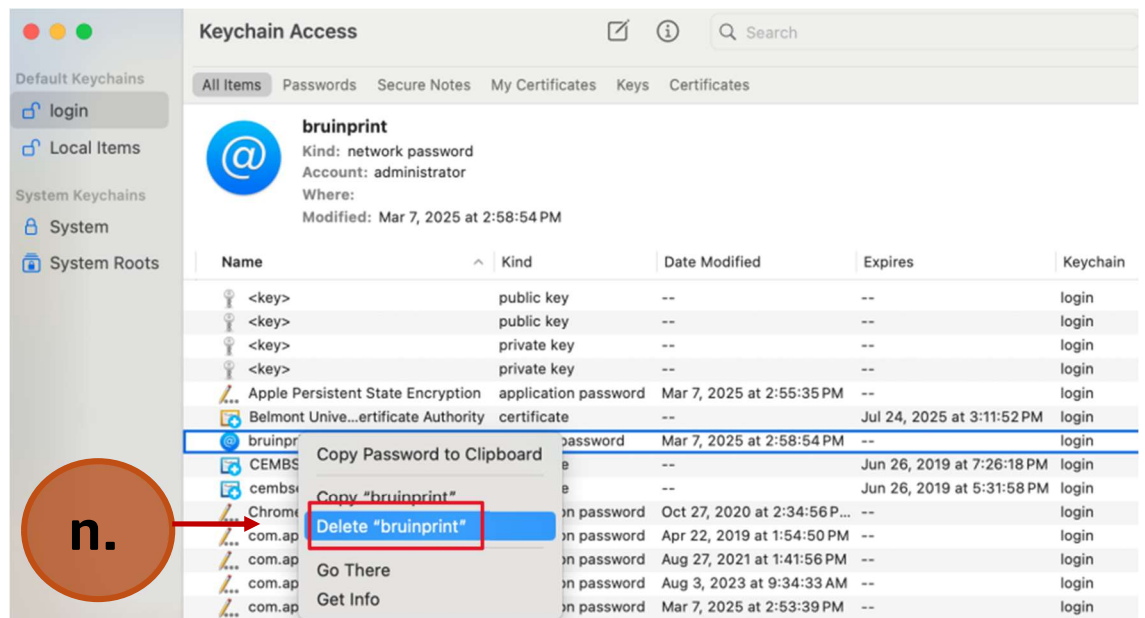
Keychain Access

Search

Default Keychains
login
Local Items
System Keychains
System
System Roots

All Items | Passwords | Secure Notes | My Certificates | Keys | Certificates

bruinprint
Kind: network password
Account: administrator
Where:
Modified: Mar 7, 2025 at 2:58:54 PM

| Name | Kind | Date Modified | Expires | Keychain |
|---|---|---|---|---|
| <key> | public key | -- | -- | login |
| <key> | public key | -- | -- | login |
| <key> | private key | -- | -- | login |
| <key> | private key | -- | -- | login |
| Apple Persistent State Encryption | application password | Mar 7, 2025 at 2:55:35 PM | -- | login |
| Belmont Unive...ertificate Authority | certificate | -- | Jul 24, 2025 at 3:11:52 PM | login |
| bruinpr | password | Mar 7, 2025 at 2:58:54 PM | -- | login |
| CEMBS | e | -- | Jun 26, 2019 at 7:26:18 PM | login |
| cembs | e | -- | Jun 26, 2019 at 5:31:58 PM | login |
| Chrome | on password | Oct 27, 2020 at 2:34:56 P... | -- | login |
| com.ap | on password | Apr 22, 2019 at 1:54:50 PM | -- | login |
| com.ap | on password | Aug 27, 2021 at 1:41:56 PM | -- | login |
| com.ap | on password | Aug 3, 2023 at 9:34:33 AM | -- | login |
| com.ap | on password | Mar 7, 2025 at 2:53:39 PM | -- | login |

Copy Password to Clipboard
Copy "bruinprint"
Delete "bruinprint"
Go There
Get Info

n.